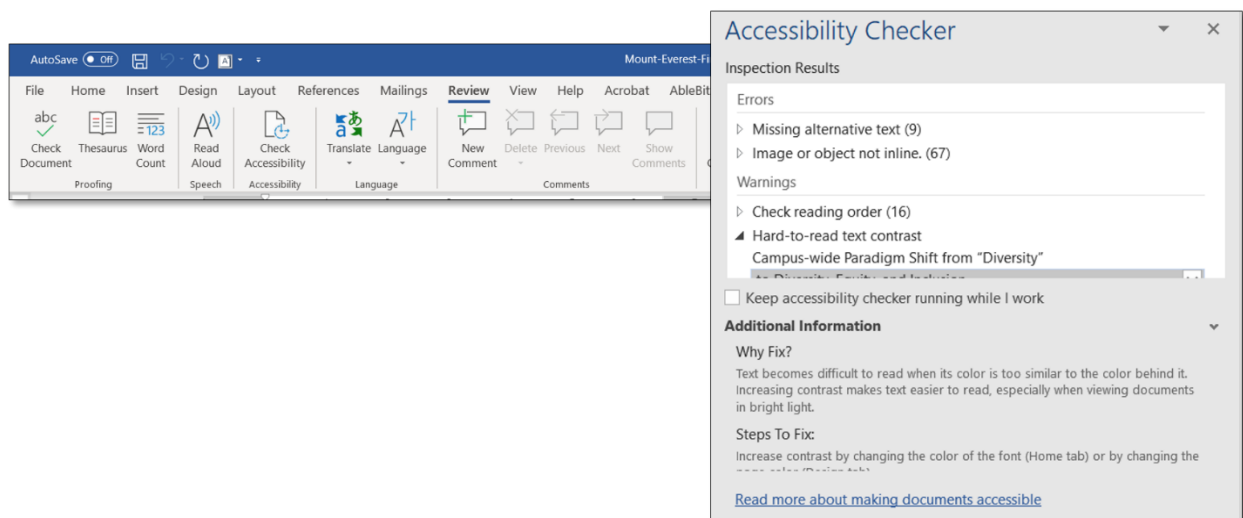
AutoSave Off

Mount-Everest-Fi

File Home Insert Design Layout References Mailings Review View Help Acrobat AbleBit

abc
Check Document
Thesaurus
123
Word Count
Proofing

Read Aloud
Speech

Check Accessibility
Accessibility

Translate
Language
Language

New Comment
Delete
Previous
Next
Show Comments
Comments

Accessibility Checker

Inspection Results

Errors

Missing alternative text (9)
Image or object not inline. (67)

Warnings

Check reading order (16)
Hard-to-read text contrast
Campus-wide Paradigm Shift from "Diversity"
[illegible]

Keep accessibility checker running while I work

Additional Information

Why Fix?

Text becomes difficult to read when its color is too similar to the color behind it. Increasing contrast makes text easier to read, especially when viewing documents in bright light.

Steps To Fix:

Increase contrast by changing the color of the font (Home tab) or by changing the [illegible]

Read more about making documents accessible